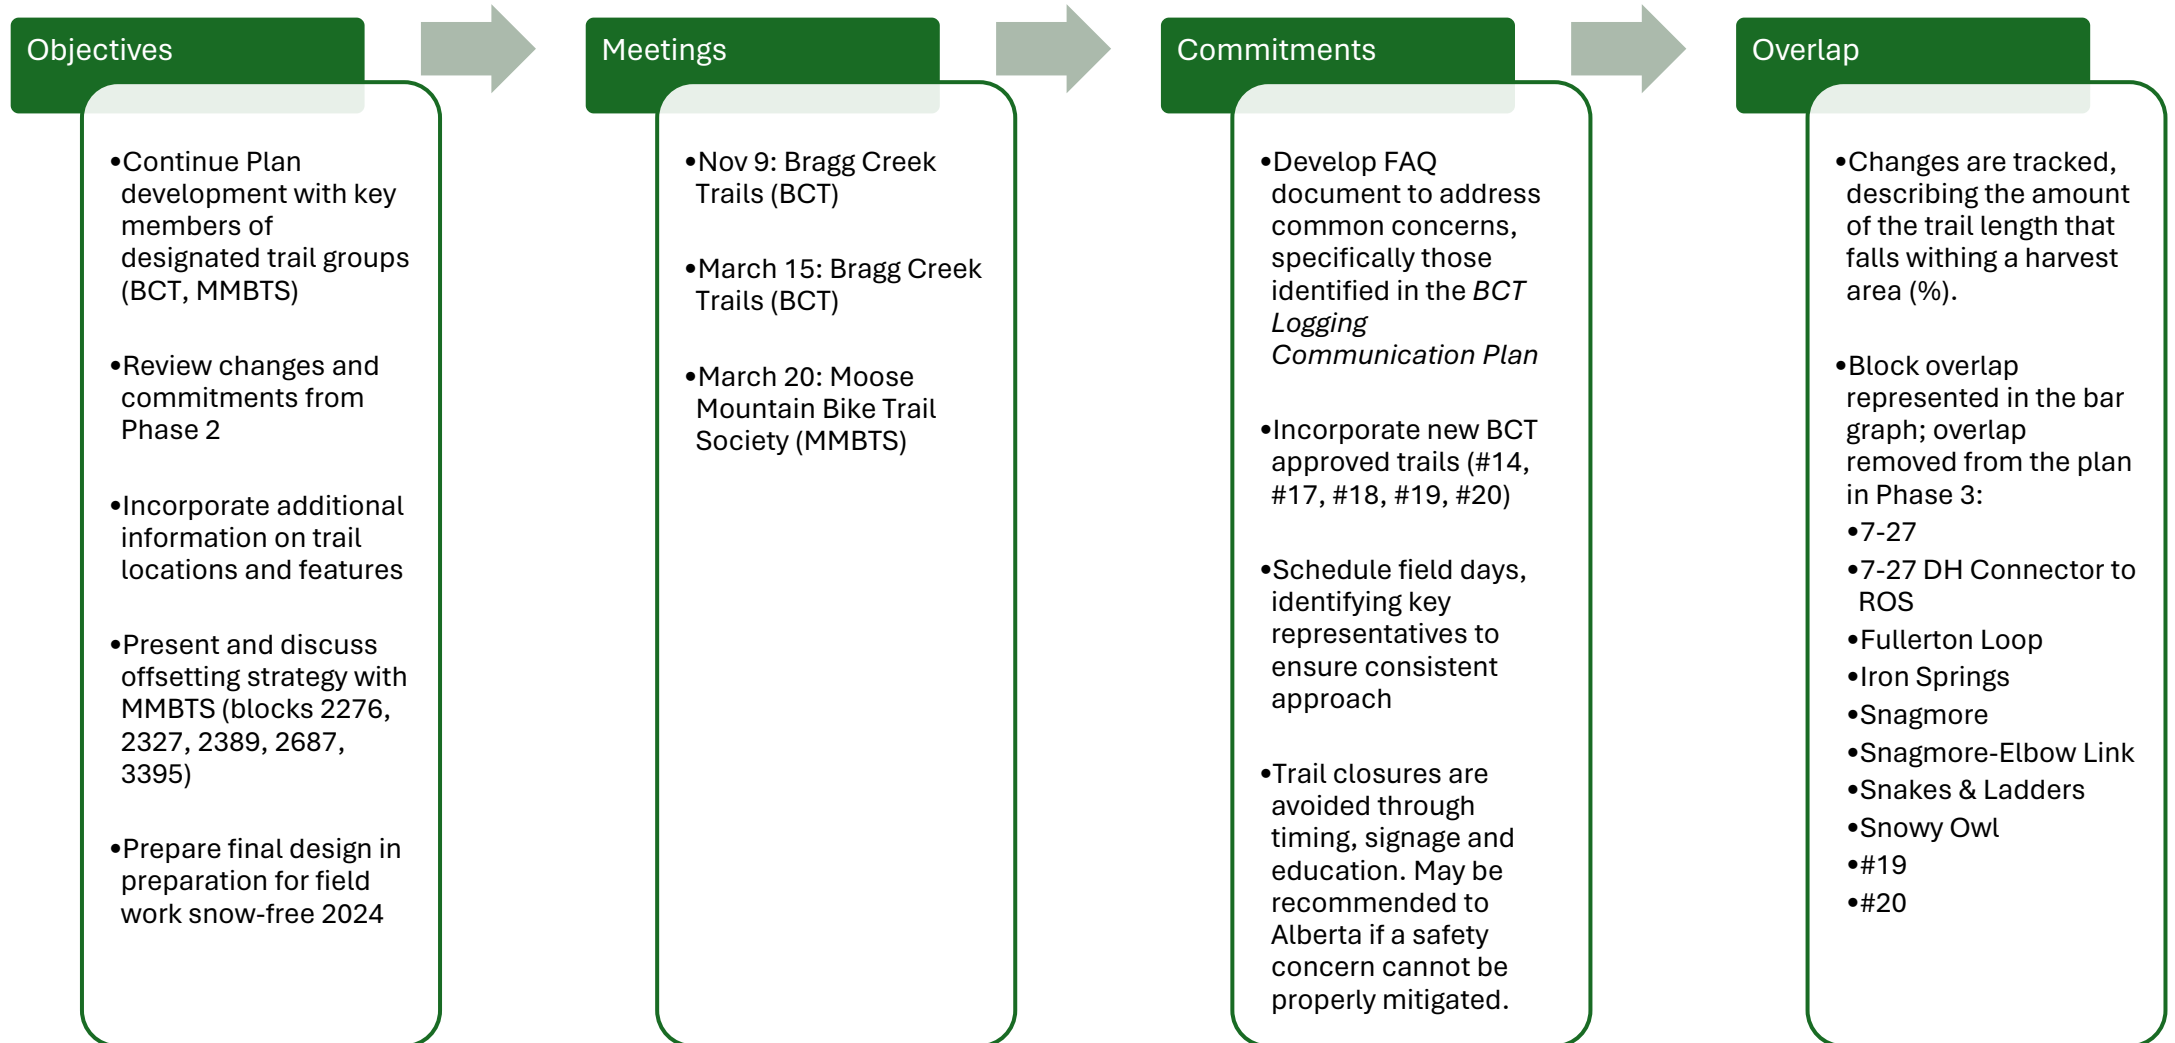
Objectives

•Continue Plan development with key members of designated trail groups (BCT, MMBTS)

•Review changes and commitments from Phase 2

•Incorporate additional information on trail locations and features

•Present and discuss offsetting strategy with MMBTS (blocks 2276, 2327, 2389, 2687, 3395)

•Prepare final design in preparation for field work snow-free 2024

Meetings

•Nov 9: Bragg Creek Trails (BCT)

•March 15: Bragg Creek Trails (BCT)

•March 20: Moose Mountain Bike Trail Society (MMBTS)

Commitments

•Develop FAQ document to address common concerns, specifically those identified in the *BCT Logging Communication Plan*

•Incorporate new BCT approved trails (#14, #17, #18, #19, #20)

•Schedule field days, identifying key representatives to ensure consistent approach

•Trail closures are avoided through timing, signage and education. May be recommended to Alberta if a safety concern cannot be properly mitigated.

Overlap

•Changes are tracked, describing the amount of the trail length that falls withing a harvest area (%).

•Block overlap represented in the bar graph; overlap removed from the plan in Phase 3:
•7-27
•7-27 DH Connector to ROS
•Fullerton Loop
•Iron Springs
•Snagmore
•Snagmore-Elbow Link
•Snakes & Ladders
•Snowy Owl
•#19
•#20